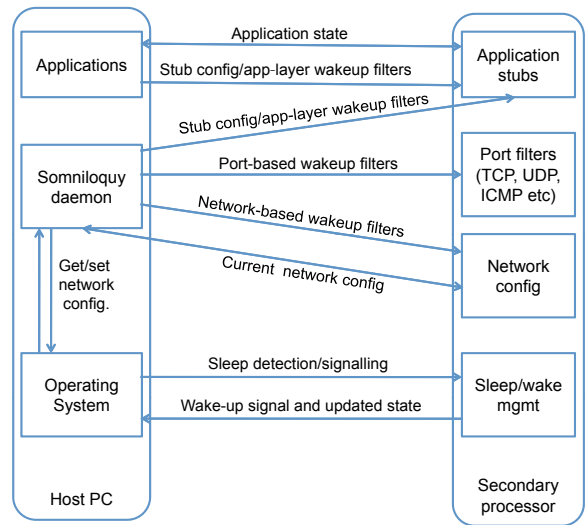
Applications

Somniloquy daemon

Get/set network config.

Operating System

Host PC

Application state

Stub config/app-layer wakeup filters

Stub config/app-layer wakeup filters

Port-based wakeup filters

Network-based wakeup filters

Current network config

Sleep detection/signalling

Wake-up signal and updated state

Application stubs

Port filters (TCP, UDP, ICMP etc)

Network config

Sleep/wake mgmt

Secondary processor